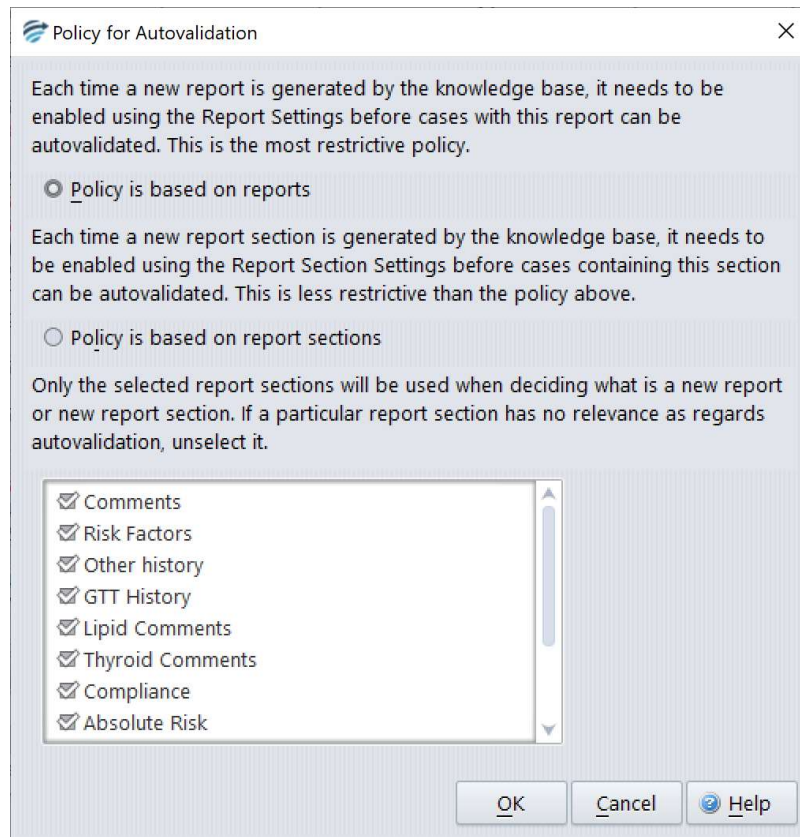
Policy for Autovalidation

×

Each time a new report is generated by the knowledge base, it needs to be enabled using the Report Settings before cases with this report can be autovalidated. This is the most restrictive policy.

Policy is based on reports

Each time a new report section is generated by the knowledge base, it needs to be enabled using the Report Section Settings before cases containing this section can be autovalidated. This is less restrictive than the policy above.

Policy is based on report sections

Only the selected report sections will be used when deciding what is a new report or new report section. If a particular report section has no relevance as regards autovalidation, unselect it.

Comments
Risk Factors
Other history
GTT History
Lipid Comments
Thyroid Comments
Compliance
Absolute Risk

OK
Cancel
Help